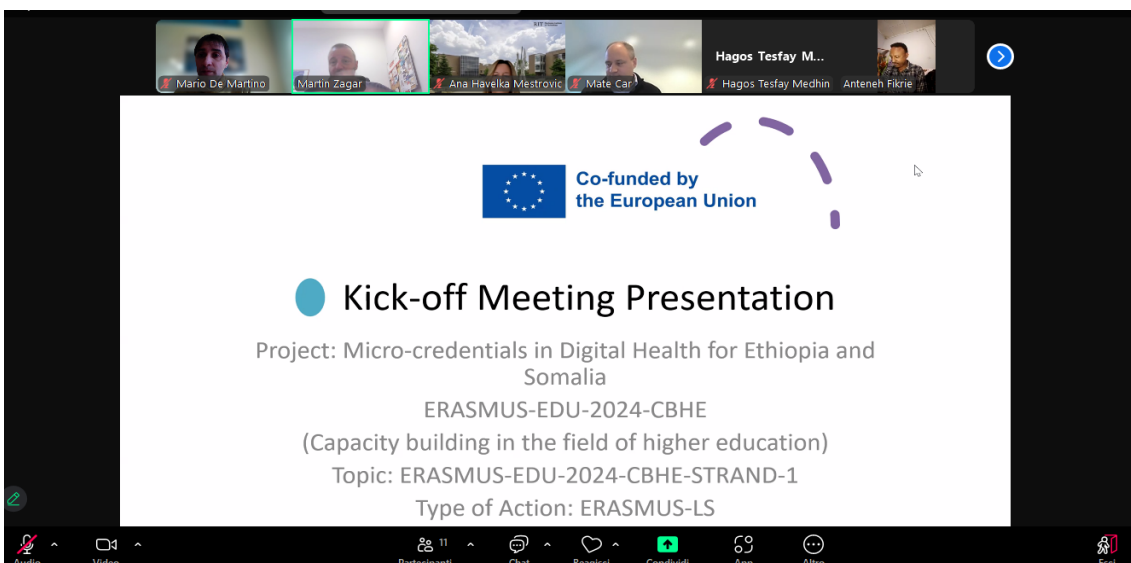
Mario De Martino

Martin Zagar

Ana Havelka Mestrovic

Mate Car

Hagos Tesfay M...

Hagos Tesfay Medhin

Anteneh Fikrie

Co-funded by the European Union

Kick-off Meeting Presentation

Project: Micro-credentials in Digital Health for Ethiopia and Somalia

ERASMUS-EDU-2024-CBHE

(Capacity building in the field of higher education)

Topic: ERASMUS-EDU-2024-CBHE-STRAND-1

Type of Action: ERASMUS-LS

Audio Video 11 Partecipanti Chat Reagisci Condividi App Altro Esci